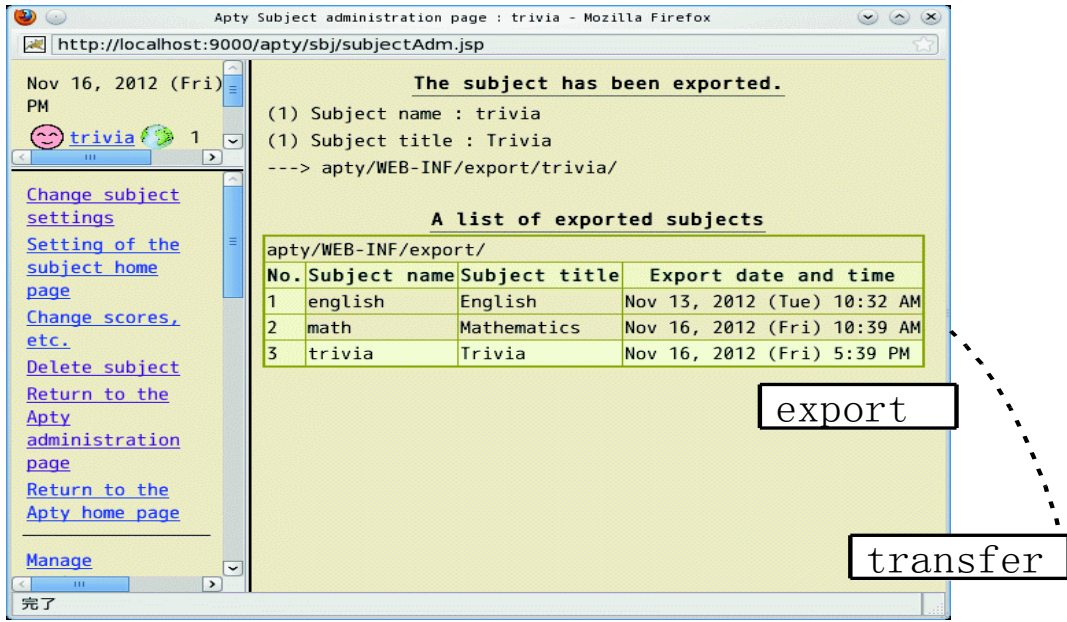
Apty Subject administration page : trivia - Mozilla Firefox

http://localhost:9000/apty/sbj/subjectAdm.jsp

Nov 16, 2012 (Fri) PM

trivia 1

Change subject settings

Setting of the subject home page

Change scores, etc.

Delete subject

Return to the Apty administration page

Return to the Apty home page

Manage

The subject has been exported.

(1) Subject name : trivia

(1) Subject title : Trivia

---> apty/WEB-INF/export/trivia/

A list of exported subjects

apty/WEB-INF/export/

| No. | Subject name | Subject title | Export date and time |
|---|---|---|---|
| 1 | english | English | Nov 13, 2012 (Tue) 10:32 AM |
| 2 | math | Mathematics | Nov 16, 2012 (Fri) 10:39 AM |
| 3 | trivia | Trivia | Nov 16, 2012 (Fri) 5:39 PM |

export

transfer

完了